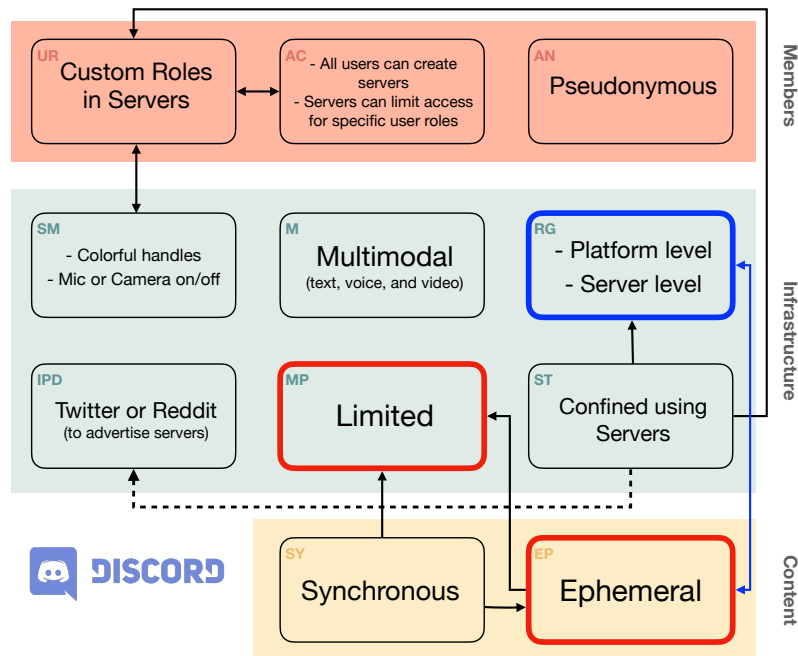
Members

UR
Custom Roles in Servers

AC
- All users can create servers
- Servers can limit access for specific user roles

AN
Pseudonymous

Infrastructure

SM
- Colorful handles
- Mic or Camera on/off

M
Multimodal
(text, voice, and video)

RG
- Platform level
- Server level

IPD
Twitter or Reddit
(to advertise servers)

MP
Limited

ST
Confined using Servers

Content

DISCORD

SY
Synchronous

EP
Ephemeral